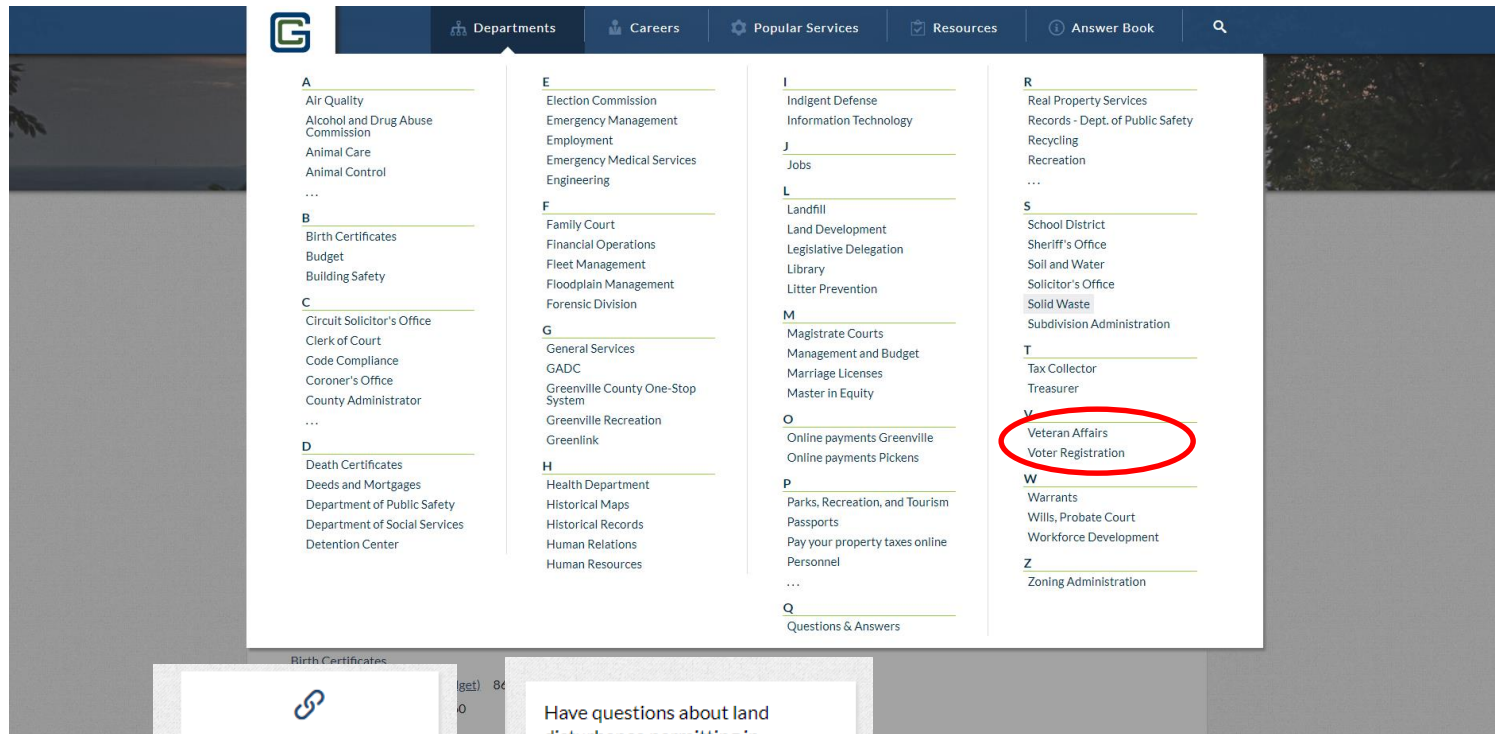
Departments Careers Popular Services Resources Answer Book

A
Air Quality
Alcohol and Drug Abuse Commission
Animal Care
Animal Control
...
B
Birth Certificates
Budget
Building Safety
C
Circuit Solicitor's Office
Clerk of Court
Code Compliance
Coroner's Office
County Administrator
...
D
Death Certificates
Deeds and Mortgages
Department of Public Safety
Department of Social Services
Detention Center

E
Election Commission
Emergency Management
Employment
Emergency Medical Services
Engineering
F
Family Court
Financial Operations
Fleet Management
Floodplain Management
Forensic Division
G
General Services
GADC
Greenville County One-Stop System
Greenville Recreation
Greenlink
H
Health Department
Historical Maps
Historical Records
Human Relations
Human Resources

I
Indigent Defense
Information Technology
J
Jobs
L
Landfill
Land Development
Legislative Delegation
Library
Litter Prevention
M
Magistrate Courts
Management and Budget
Marriage Licenses
Master in Equity
O
Online payments Greenville
Online payments Pickens
P
Parks, Recreation, and Tourism
Passports
Pay your property taxes online
Personnel
...
Q
Questions & Answers

R
Real Property Services
Records - Dept. of Public Safety
Recycling
Recreation
...
S
School District
Sheriff's Office
Soil and Water
Solicitor's Office
Solid Waste
Subdivision Administration
T
Tax Collector
Treasurer
V
Veteran Affairs
Voter Registration
W
Warrants
Wills, Probate Court
Workforce Development
Z
Zoning Administration

Birth Certificates
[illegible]lget) 86
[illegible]0

Have questions about land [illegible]